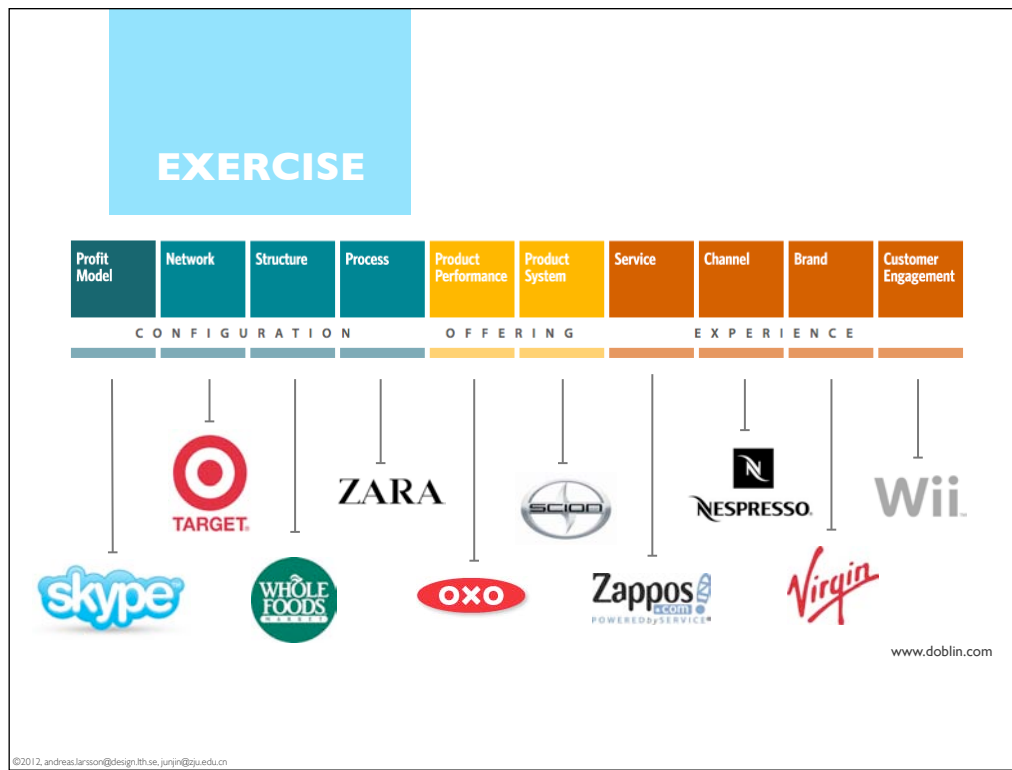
EXERCISE

| Profit Model | Network | Structure | Process | Product Performance | Product System | Service | Channel | Brand | Customer Engagement |
|---|---|---|---|---|---|---|---|---|---|

CONFIGURATION OFFERING EXPERIENCE

TARGET

ZARA

SCION

N NESPRESSO

Wii

skype

WHOLE FOODS MARKET

OXO

Zappos.com POWERED by SERVICE

Virgin

www.doblin.com

©2012, andreas.larsson@design.lth.se, junjin@zju.edu.cn